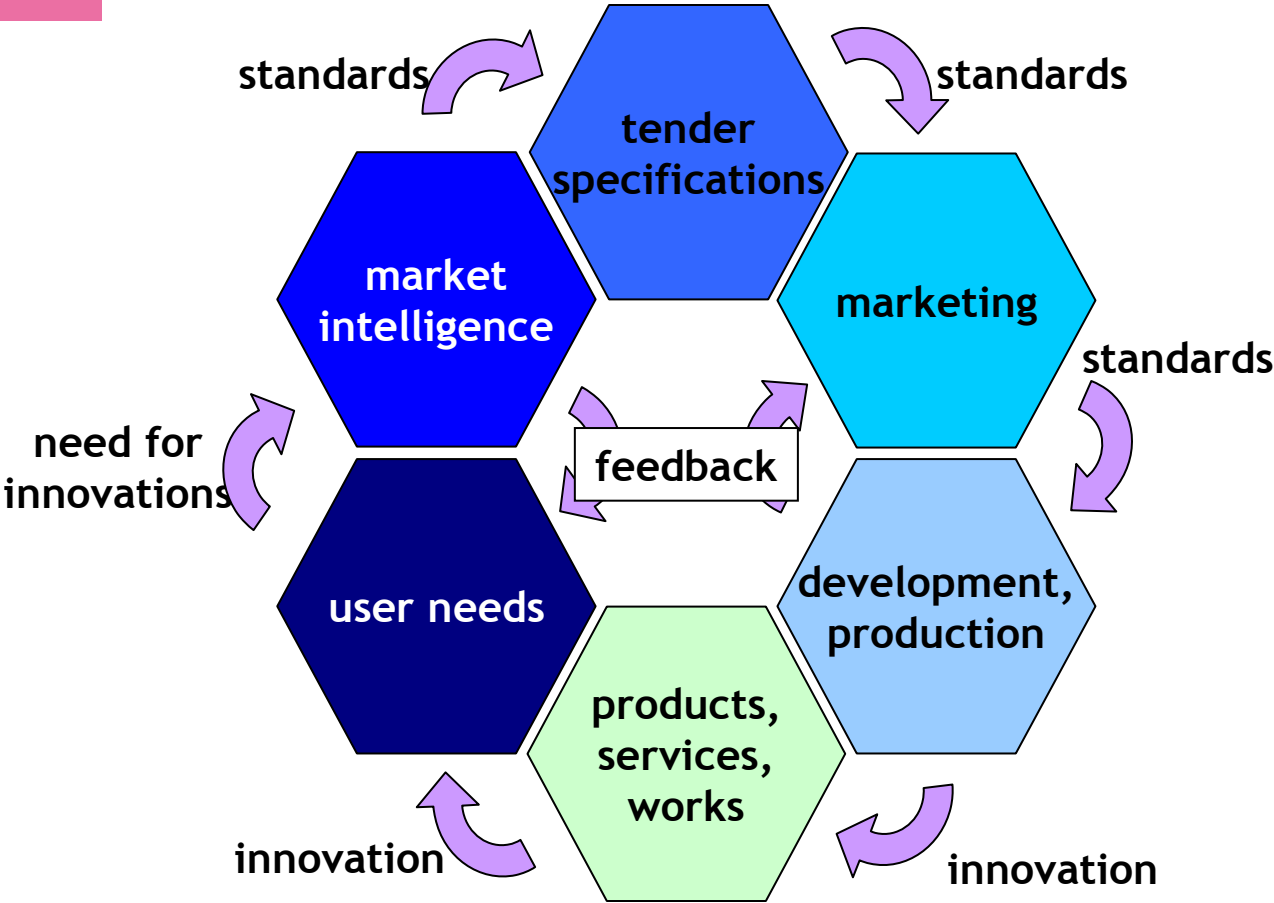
standards

tender specifications

standards

market intelligence

marketing

standards

need for innovations

feedback

user needs

development, production

products, services, works

innovation

innovation